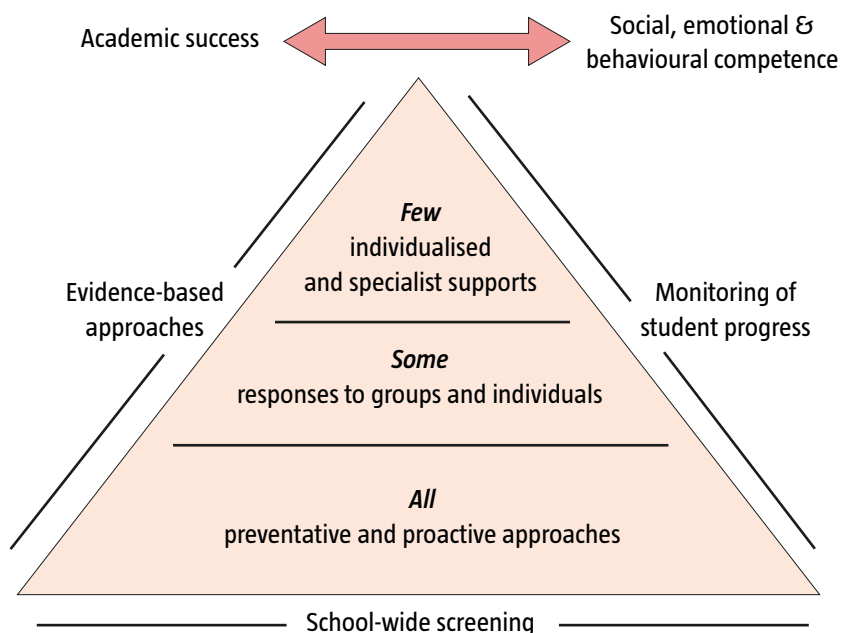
Academic success

Social, emotional & behavioural competence

Evidence-based approaches

Monitoring of student progress

*Few*
individualised and specialist supports

*Some*
responses to groups and individuals

*All*
preventative and proactive approaches

School-wide screening